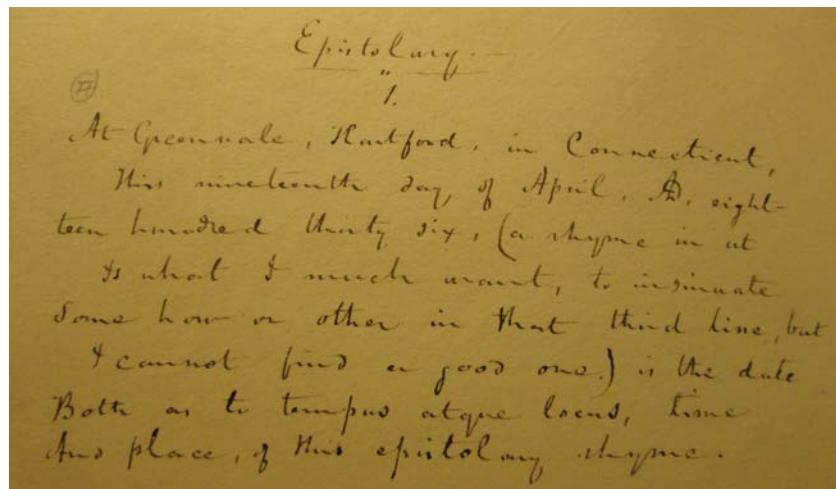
Epistolary.
"
1.

(II)

At Greenvale, Hartford, in Connecticut,
This nineteenth day of April, AD, eighteen hundred thirty six, (a rhyme in ut
Is what I much want, to insinuate
Some how or other in that third line, but
I cannot find a good one.) is the date
Both as to tempus atque locus, time
And place, of this epistolary rhyme.